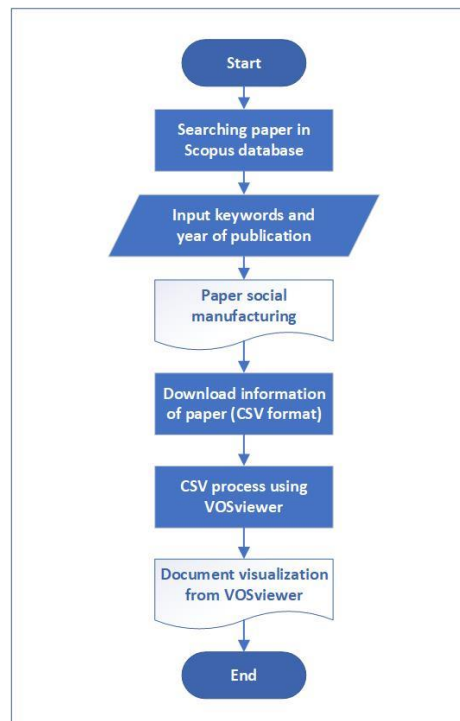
Start

Searching paper in Scopus database

Input keywords and year of publication

Paper social manufacturing

Download information of paper (CSV format)

CSV process using VOSviewer

Document visualization from VOSviewer

End